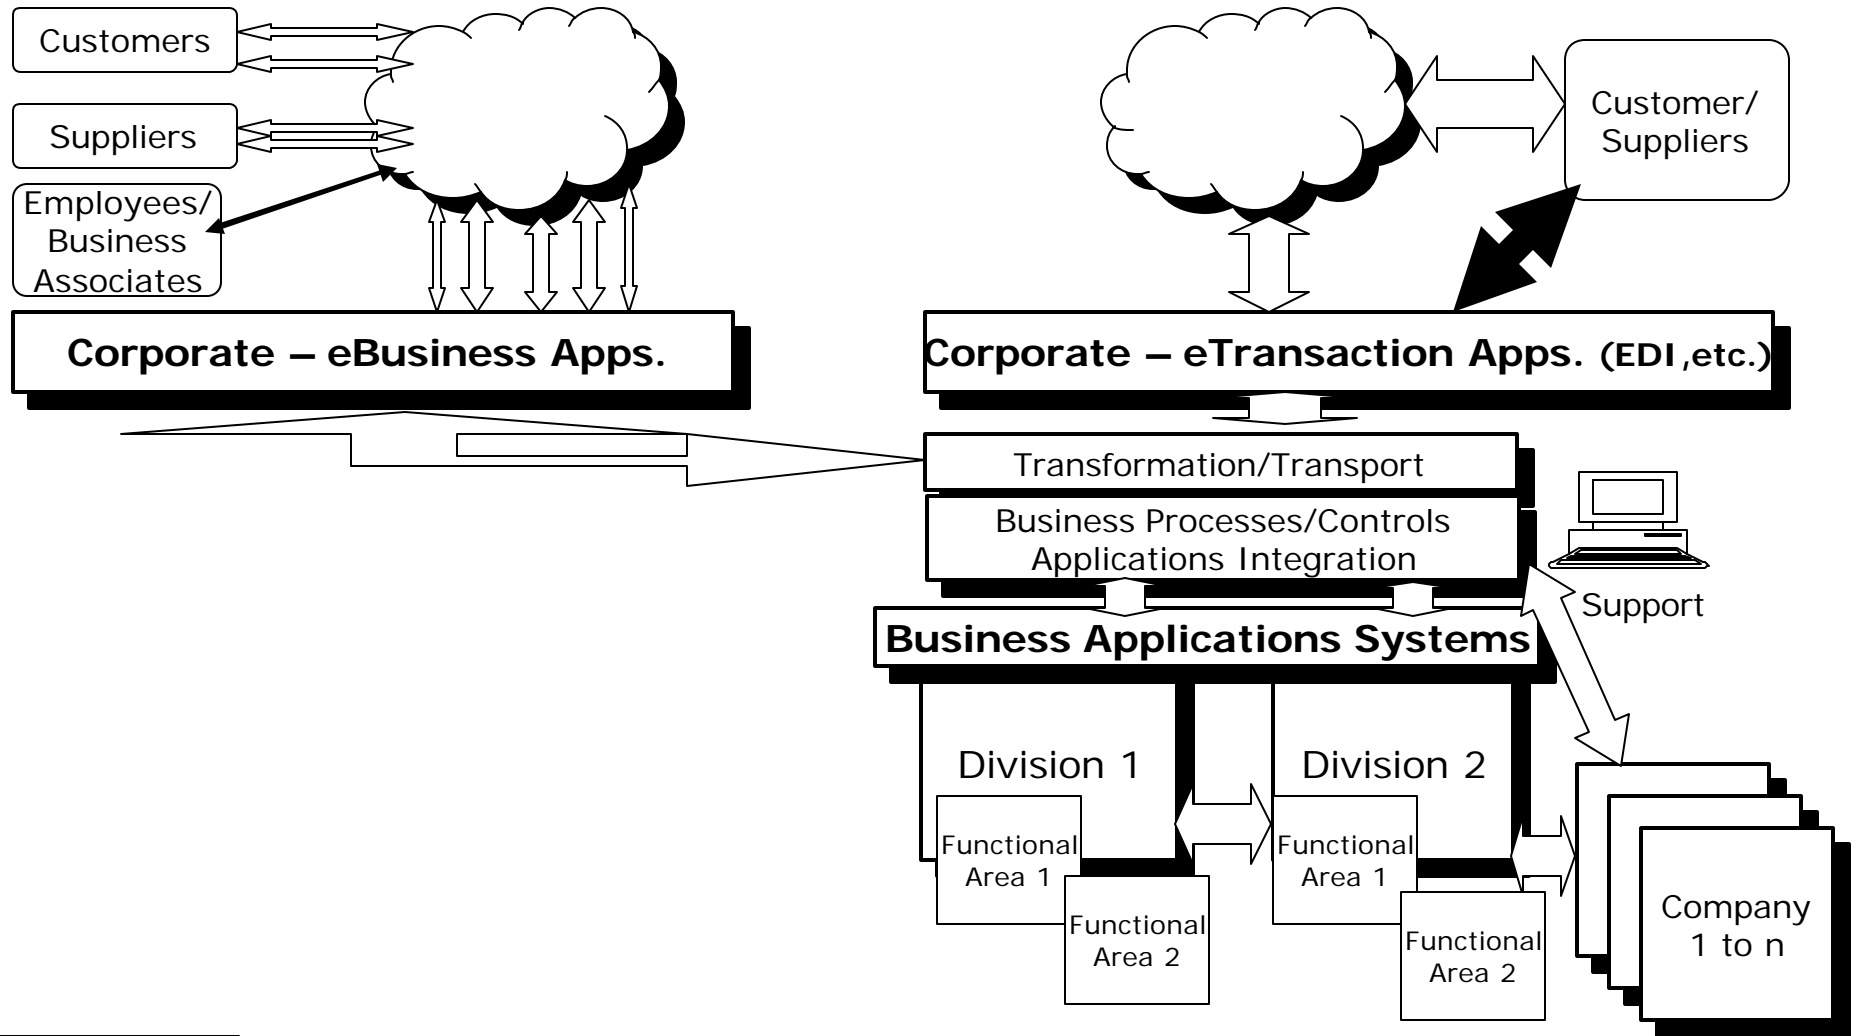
Customers

Suppliers

Employees/ Business Associates

Customer/ Suppliers

Corporate – eBusiness Apps.

Corporate – eTransaction Apps. (EDI ,etc.)

Transformation/Transport

Business Processes/Controls Applications Integration

Support

Business Applications Systems

Division 1

Division 2

Functional Area 1

Functional Area 2

Functional Area 1

Functional Area 2

Company 1 to n